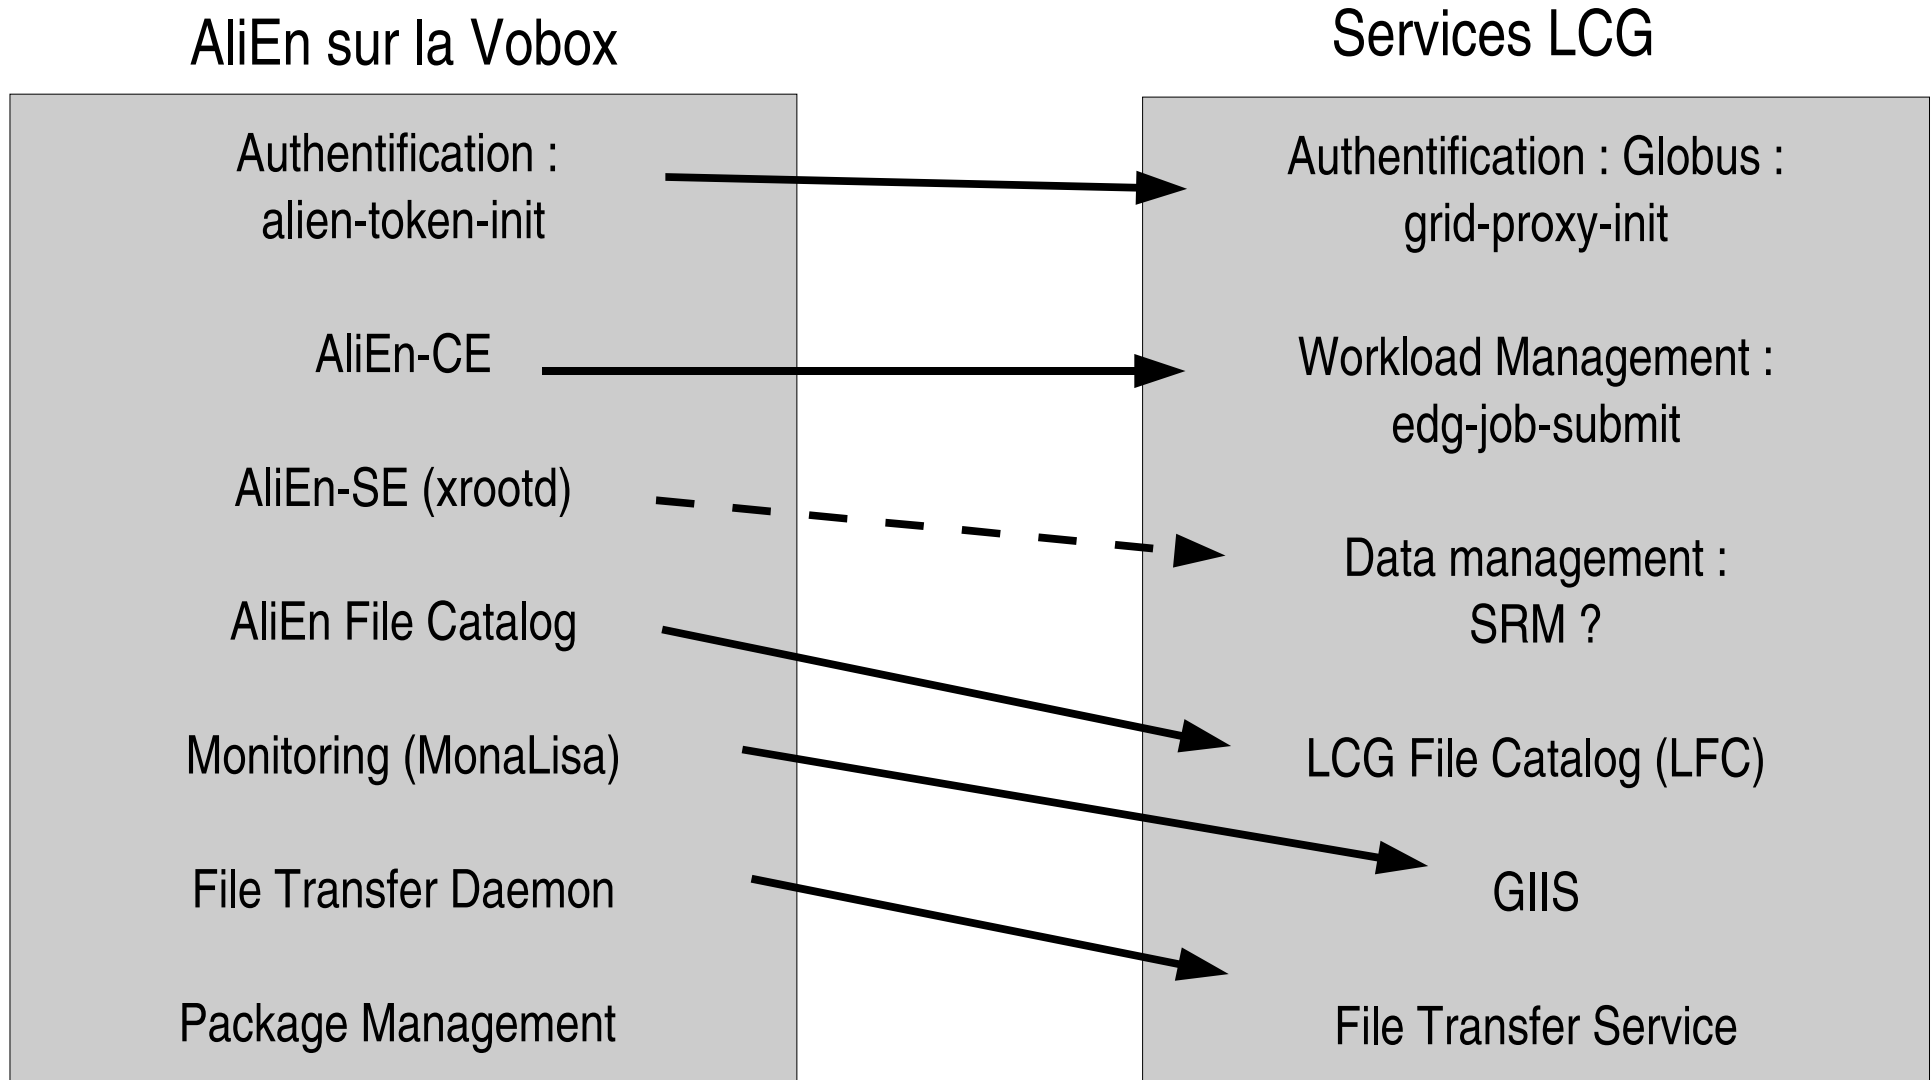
AliEn sur la Vobox

Authentification :
alien-token-init

AliEn-CE

AliEn-SE (xrootd)

AliEn File Catalog

Monitoring (MonaLisa)

File Transfer Daemon

Package Management

Services LCG

Authentification : Globus :
grid-proxy-init

Workload Management :
edg-job-submit

Data management :
SRM ?

LCG File Catalog (LFC)

GIIS

File Transfer Service